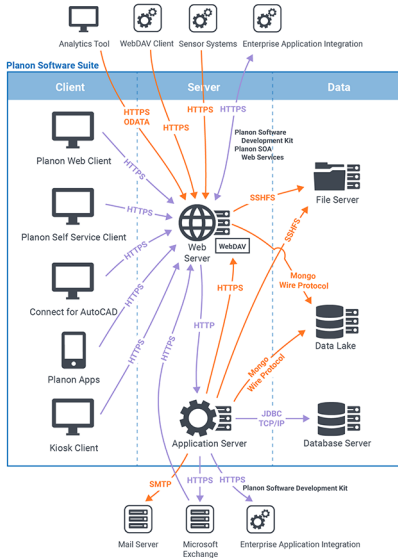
Analytics Tool
WebDAV Client
Sensor Systems
Enterprise Application Integration

Planon Software Suite

Client
Server
Data

HTTPS
ODATA
HTTPS
HTTPS
HTTPS

Planon Software Development Kit
Planon SOA/ Web Services

Planon Web Client
HTTPS

Planon Self Service Client
HTTPS

Web Server
WebDAV

SSHFS
File Server
SSHFS

Connect for AutoCAD
HTTPS
HTTPS

Mongo Wire Protocol

HTTPS

Planon Apps
HTTPS
HTTP

Data Lake

Mongo Wire Protocol

Kiosk Client
HTTPS

JDBC
TCP/IP

Application Server
Database Server

SMTP
HTTPS
HTTPS
Planon Software Development Kit

Mail Server
Microsoft Exchange
Enterprise Application Integration